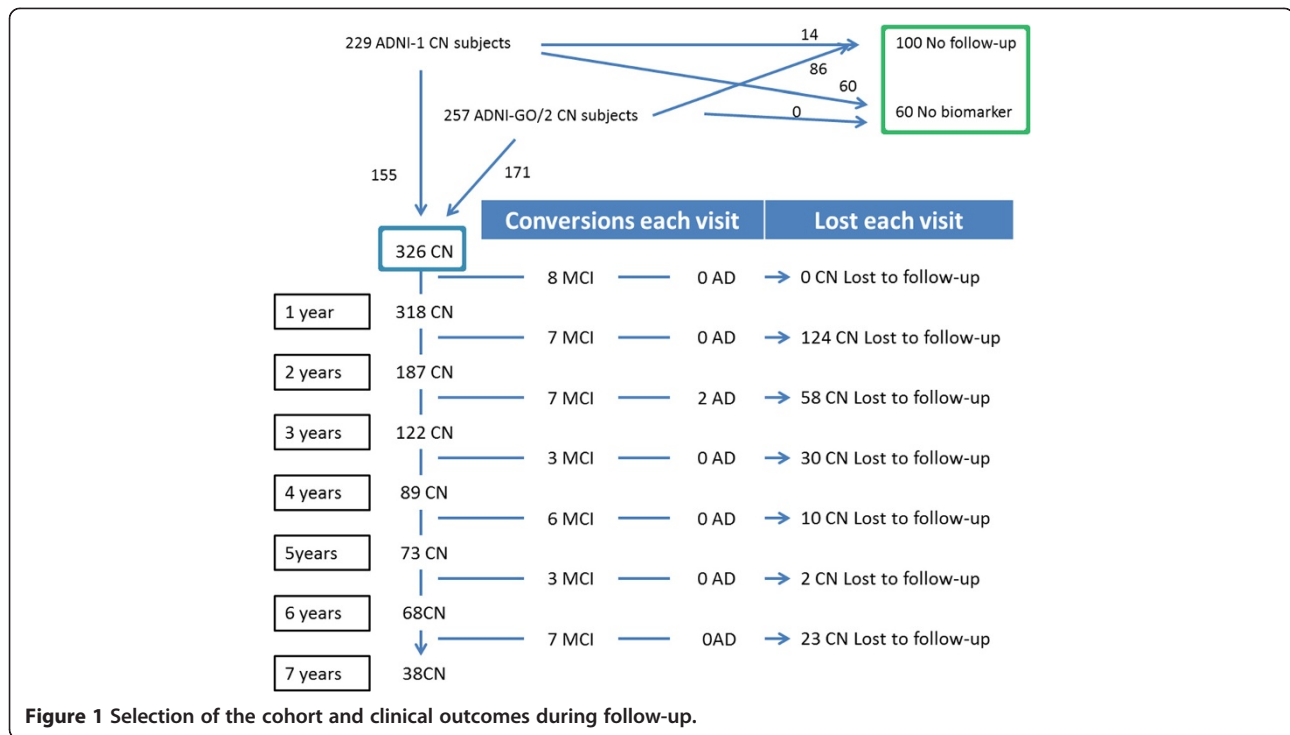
229 ADNI-1 CN subjects

14

86

60

0

100 No follow-up

60 No biomarker

257 ADNI-GO/2 CN subjects

155

171

Conversions each visit

Lost each visit

326 CN

8 MCI — 0 AD → 0 CN Lost to follow-up

1 year 318 CN

7 MCI — 0 AD → 124 CN Lost to follow-up

2 years 187 CN

7 MCI — 2 AD → 58 CN Lost to follow-up

3 years 122 CN

3 MCI — 0 AD → 30 CN Lost to follow-up

4 years 89 CN

6 MCI — 0 AD → 10 CN Lost to follow-up

5years 73 CN

3 MCI — 0 AD → 2 CN Lost to follow-up

6 years 68CN

7 MCI — 0AD → 23 CN Lost to follow-up

7 years 38CN

**Figure 1 Selection of the cohort and clinical outcomes during follow-up.**